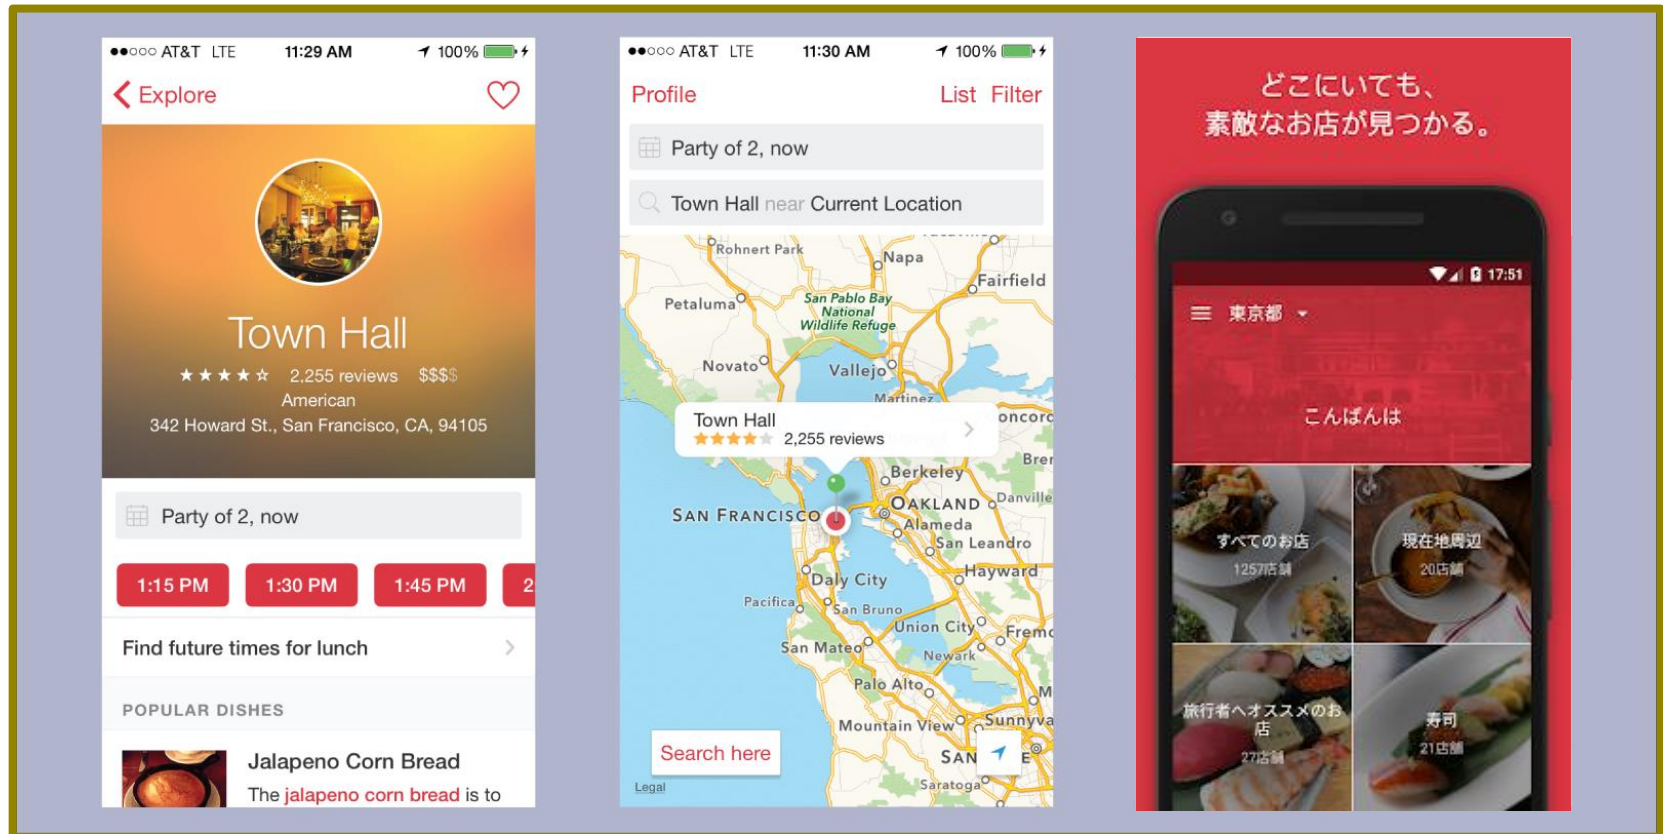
●●○○○ AT&T LTE 11:29 AM 100%

Explore

Town Hall

★★★★☆ 2,255 reviews $$$$

American

342 Howard St., San Francisco, CA, 94105

Party of 2, now

1:15 PM 1:30 PM 1:45 PM 2

Find future times for lunch

POPULAR DISHES

Jalapeno Corn Bread

The jalapeno corn bread is to

●●○○○ AT&T LTE 11:30 AM 100%

Profile List Filter

Party of 2, now

Town Hall near Current Location

Rohnert Park Napa Fairfield Petaluma San Pablo Bay National Wildlife Refuge Novato Vallejo Martinez Concord Town Hall ★★★★☆ 2,255 reviews Berkeley Bren Oakland Danville San Francisco Alameda San Leandro Daly City Hayward Pacifica San Bruno Union City Fremo Newark San Mateo Palo Alto Mountain View Sunnyva San Saratoga

Search here

Legal

どこにいても、
素敵なお店が見つかる。

17:51

東京都

こんばんは

すべてのお店
1257店舗

現在地周辺
20店舗

旅行者へオススメのお店
27店舗

寿司
21店舗